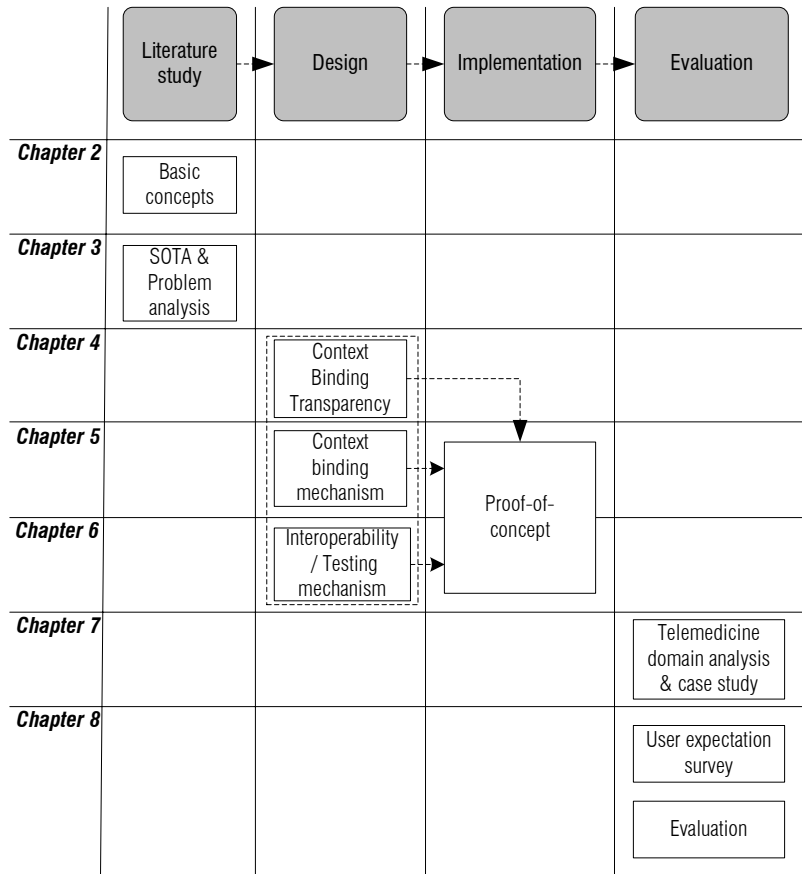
| | Literature study | Design | Implementation | Evaluation |
|---|---|---|---|---|
| ***Chapter 2*** | Basic concepts | | | |
| ***Chapter 3*** | SOTA & Problem analysis | | | |
| ***Chapter 4*** | | Context Binding Transparency | | |
| ***Chapter 5*** | | Context binding mechanism | Proof-of-concept | |
| ***Chapter 6*** | | Interoperability / Testing mechanism | | |
| ***Chapter 7*** | | | | Telemedicine domain analysis & case study |
| ***Chapter 8*** | | | | User expectation survey<br>Evaluation |